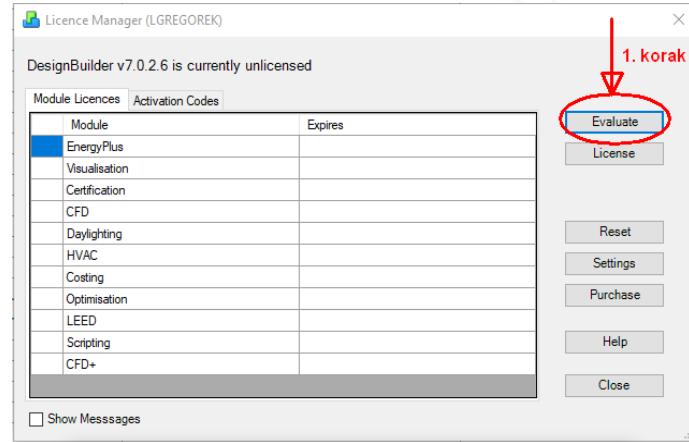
Licence Manager (LGREGOREK)

DesignBuilder v7.0.2.6 is currently unlicensed

1. korak

Module Licences | Activation Codes

| | Module | Expires |
|---|---|---|
| | EnergyPlus | |
| | Visualisation | |
| | Certification | |
| | CFD | |
| | Daylighting | |
| | HVAC | |
| | Costing | |
| | Optimisation | |
| | LEED | |
| | Scripting | |
| | CFD+ | |

Evaluate
License
Reset
Settings
Purchase
Help
Close

Show Messsages